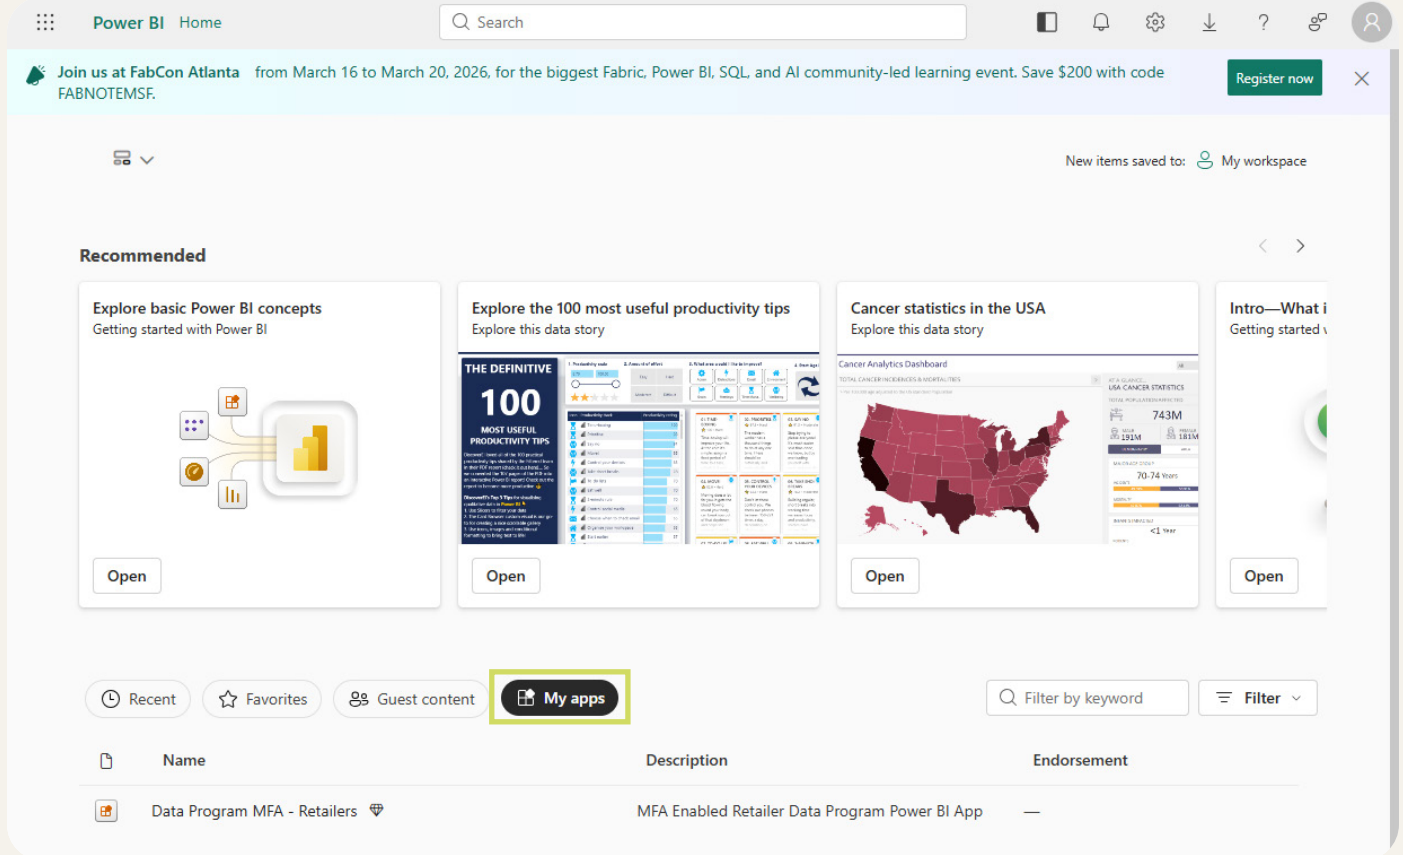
Power BI Home

Search

Join us at FabCon Atlanta from March 16 to March 20, 2026, for the biggest Fabric, Power BI, SQL, and AI community-led learning event. Save $200 with code FABNOTEMSF.

Register now

New items saved to: My workspace

Recommended

Explore basic Power BI concepts
Getting started with Power BI
Open

Explore the 100 most useful productivity tips
Explore this data story
THE DEFINITIVE 100 MOST USEFUL PRODUCTIVITY TIPS
Open

Cancer statistics in the USA
Explore this data story
Cancer Analytics Dashboard
TOTAL CANCER INCIDENCES & MORTALITIES
USA CANCER STATISTICS
743M
191M
181M
70-74 Years
<1 Year
Open

Intro—What i
Getting started v
Open

Recent Favorites Guest content My apps

Filter by keyword Filter

| | Name | Description | Endorsement |
|---|---|---|---|
| | Data Program MFA - Retailers | MFA Enabled Retailer Data Program Power BI App | — |